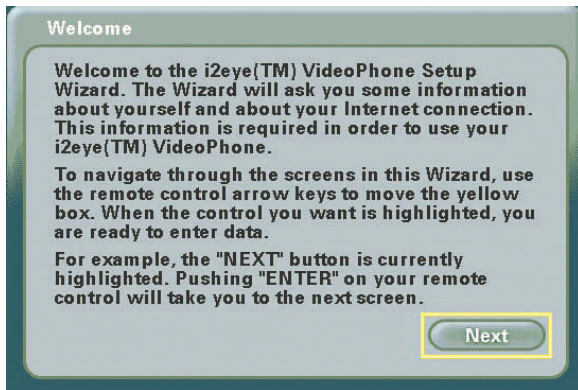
Welcome

Welcome to the i2eye(TM) VideoPhone Setup Wizard. The Wizard will ask you some information about yourself and about your Internet connection. This information is required in order to use your i2eye(TM) VideoPhone.

To navigate through the screens in this Wizard, use the remote control arrow keys to move the yellow box. When the control you want is highlighted, you are ready to enter data.

For example, the "NEXT" button is currently highlighted. Pushing "ENTER" on your remote control will take you to the next screen.

Next